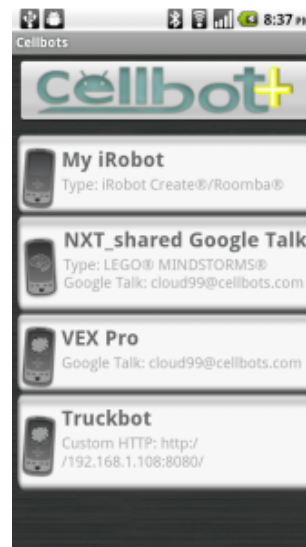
8:37 PM
Cellbots
Cellbot+
My iRobot
Type: iRobot Create®/Roomba®
NXT_shared Google Talk
Type: LEGO® MINDSTORMS®
Google Talk: cloud99@cellbots.com
VEX Pro
Google Talk: cloud99@cellbots.com
Truckbot
Custom HTTP: http://192.168.1.108:8080/